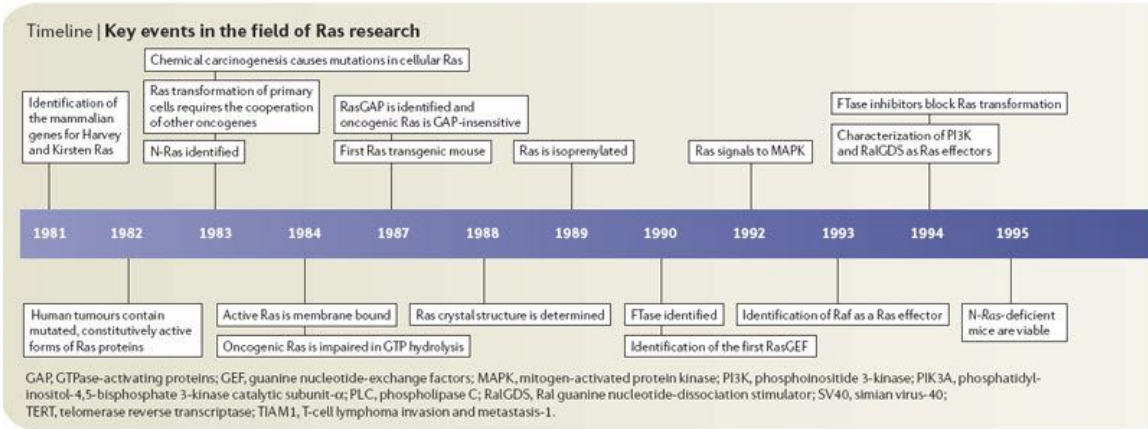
Timeline | Key events in the field of Ras research

Identification of the mammalian genes for Harvey and Kirsten Ras

Chemical carcinogenesis causes mutations in cellular Ras

Ras transformation of primary cells requires the cooperation of other oncogenes

N-Ras identified

RasGAP is identified and oncogenic Ras is GAP-insensitive

First Ras transgenic mouse

Ras is isoprenylated

Ras signals to MAPK

FTase inhibitors block Ras transformation

Characterization of PI3K and RalGDS as Ras effectors

1981 1982 1983 1984 1987 1988 1989 1990 1992 1993 1994 1995

Human tumours contain mutated, constitutively active forms of Ras proteins

Active Ras is membrane bound

Oncogenic Ras is impaired in GTP hydrolysis

Ras crystal structure is determined

FTase identified

Identification of the first RasGEF

Identification of Raf as a Ras effector

N-Ras-deficient mice are viable

GAP, GTPase-activating proteins; GEF, guanine nucleotide-exchange factors; MAPK, mitogen-activated protein kinase; PI3K, phosphoinositide 3-kinase; PIK3A, phosphatidylinositol-4,5-bisphosphate 3-kinase catalytic subunit-α; PLC, phospholipase C; RalGDS, Ral guanine nucleotide-dissociation stimulator; SV40, simian virus-40; TERT, telomerase reverse transcriptase; TIAM1, T-cell lymphoma invasion and metastasis-1.